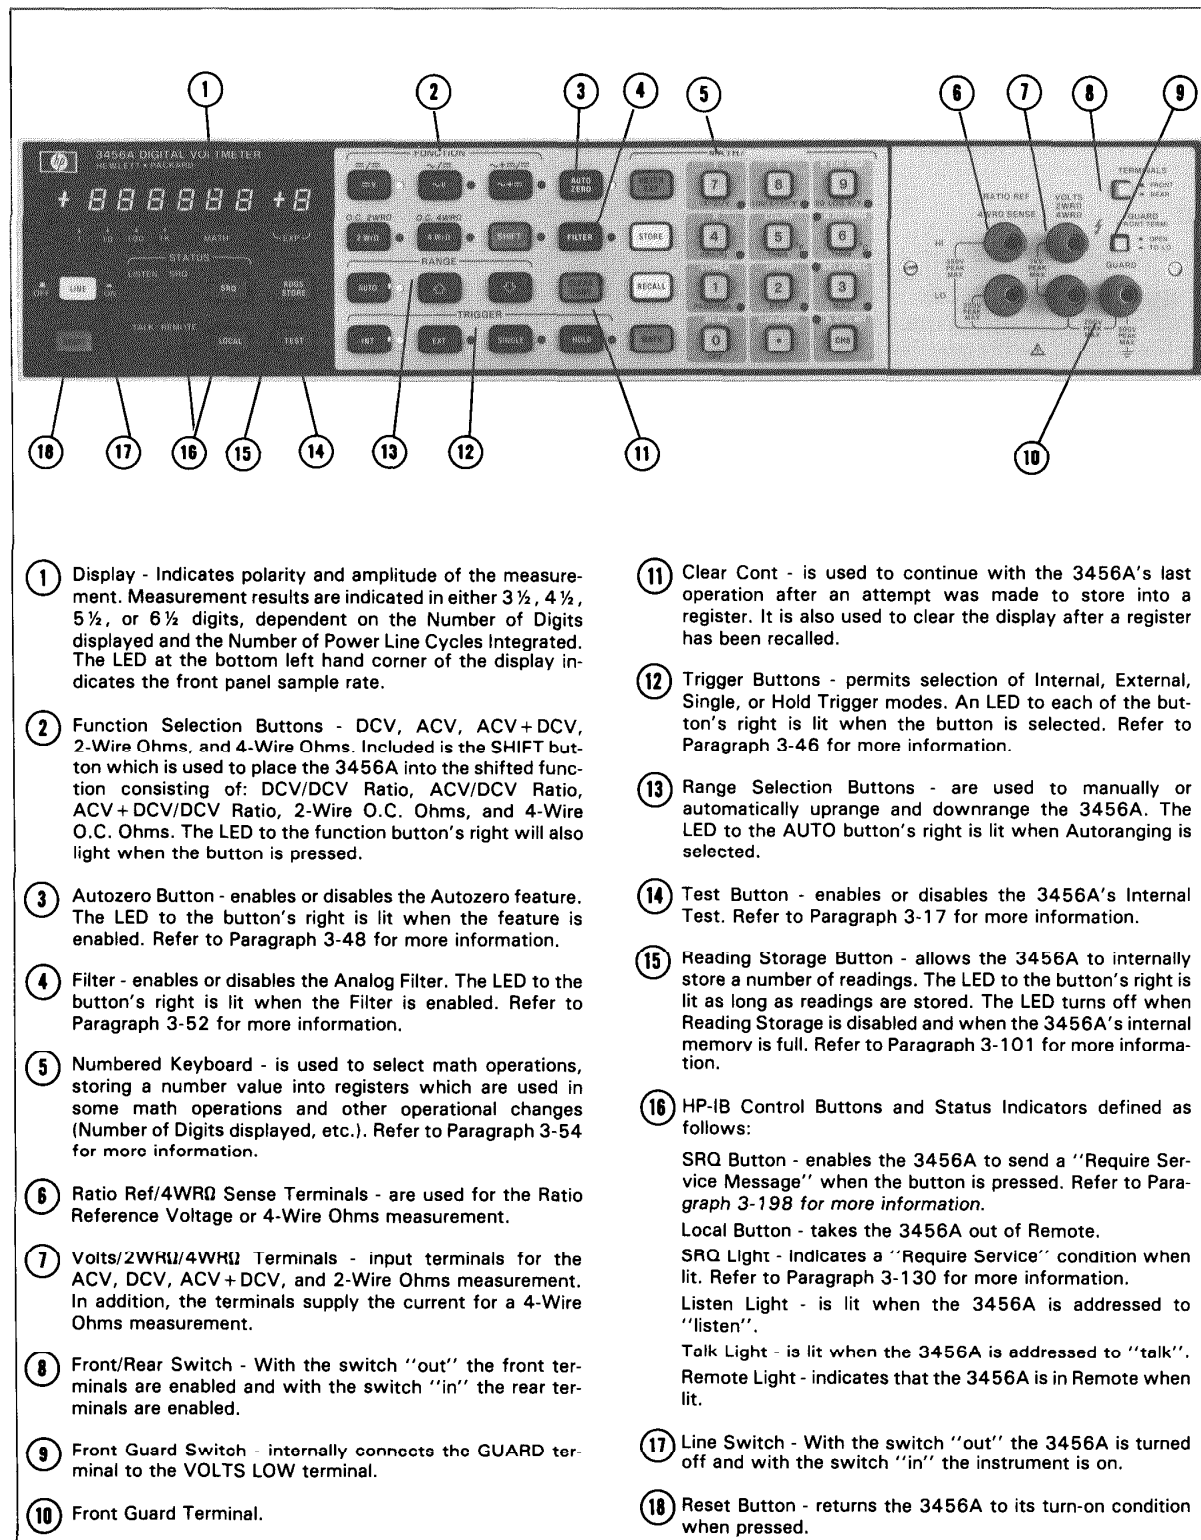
1 2 3 4 5 6 7 8 9

3456A DIGITAL VOLTMETER
HEWLETT • PACKARD

+ 888888 +8

FUNCTION

AUTO ZERO

MATH

TERMINALS
FRONT
REAR

RATIO REF
4WRΩ SENSE

VOLTS
2WRΩ
4WRΩ

O.C. 2WRΩ
O.C. 4WRΩ

2 WRΩ
4 WRΩ
SHIFT
FILTER
STORE

7 8 9
4 5 6
1 2 3
0 . CHS

GUARD

HI

LO

STATUS
LISTEN SRQ

LINE

SRQ

RDGS STORE

RANGE

AUTO

RECALL

TRIGGER

INT
EXT
SINGLE
HOLD

TALK REMOTE

LOCAL

TEST

18 17 16 15 14 13 12 11 10

1 Display - Indicates polarity and amplitude of the measurement. Measurement results are indicated in either 3½, 4½, 5½, or 6½ digits, dependent on the Number of Digits displayed and the Number of Power Line Cycles Integrated. The LED at the bottom left hand corner of the display indicates the front panel sample rate.

2 Function Selection Buttons - DCV, ACV, ACV + DCV, 2-Wire Ohms, and 4-Wire Ohms. Included is the SHIFT button which is used to place the 3456A into the shifted function consisting of: DCV/DCV Ratio, ACV/DCV Ratio, ACV + DCV/DCV Ratio, 2-Wire O.C. Ohms, and 4-Wire O.C. Ohms. The LED to the function button's right will also light when the button is pressed.

3 Autozero Button - enables or disables the Autozero feature. The LED to the button's right is lit when the feature is enabled. Refer to Paragraph 3-48 for more information.

4 Filter - enables or disables the Analog Filter. The LED to the button's right is lit when the Filter is enabled. Refer to Paragraph 3-52 for more information.

5 Numbered Keyboard - is used to select math operations, storing a number value into registers which are used in some math operations and other operational changes (Number of Digits displayed, etc.). Refer to Paragraph 3-54 for more information.

6 Ratio Ref/4WRΩ Sense Terminals - are used for the Ratio Reference Voltage or 4-Wire Ohms measurement.

7 Volts/2WRΩ/4WRΩ Terminals - input terminals for the ACV, DCV, ACV + DCV, and 2-Wire Ohms measurement. In addition, the terminals supply the current for a 4-Wire Ohms measurement.

8 Front/Rear Switch - With the switch "out" the front terminals are enabled and with the switch "in" the rear terminals are enabled.

9 Front Guard Switch - internally connects the GUARD terminal to the VOLTS LOW terminal.

10 Front Guard Terminal.

11 Clear Cont - is used to continue with the 3456A's last operation after an attempt was made to store into a register. It is also used to clear the display after a register has been recalled.

12 Trigger Buttons - permits selection of Internal, External, Single, or Hold Trigger modes. An LED to each of the button's right is lit when the button is selected. Refer to Paragraph 3-46 for more information.

13 Range Selection Buttons - are used to manually or automatically uprange and downrange the 3456A. The LED to the AUTO button's right is lit when Autoranging is selected.

14 Test Button - enables or disables the 3456A's Internal Test. Refer to Paragraph 3-17 for more information.

15 Reading Storage Button - allows the 3456A to internally store a number of readings. The LED to the button's right is lit as long as readings are stored. The LED turns off when Reading Storage is disabled and when the 3456A's internal memory is full. Refer to Paragraph 3-101 for more information.

16 HP-IB Control Buttons and Status Indicators defined as follows:

SRQ Button - enables the 3456A to send a "Require Service Message" when the button is pressed. Refer to Paragraph 3-198 for more information.

Local Button - takes the 3456A out of Remote.

SRQ Light - indicates a "Require Service" condition when lit. Refer to Paragraph 3-130 for more information.

Listen Light - is lit when the 3456A is addressed to "listen".

Talk Light - is lit when the 3456A is addressed to "talk".

Remote Light - indicates that the 3456A is in Remote when lit.

17 Line Switch - With the switch "out" the 3456A is turned off and with the switch "in" the instrument is on.

18 Reset Button - returns the 3456A to its turn-on condition when pressed.